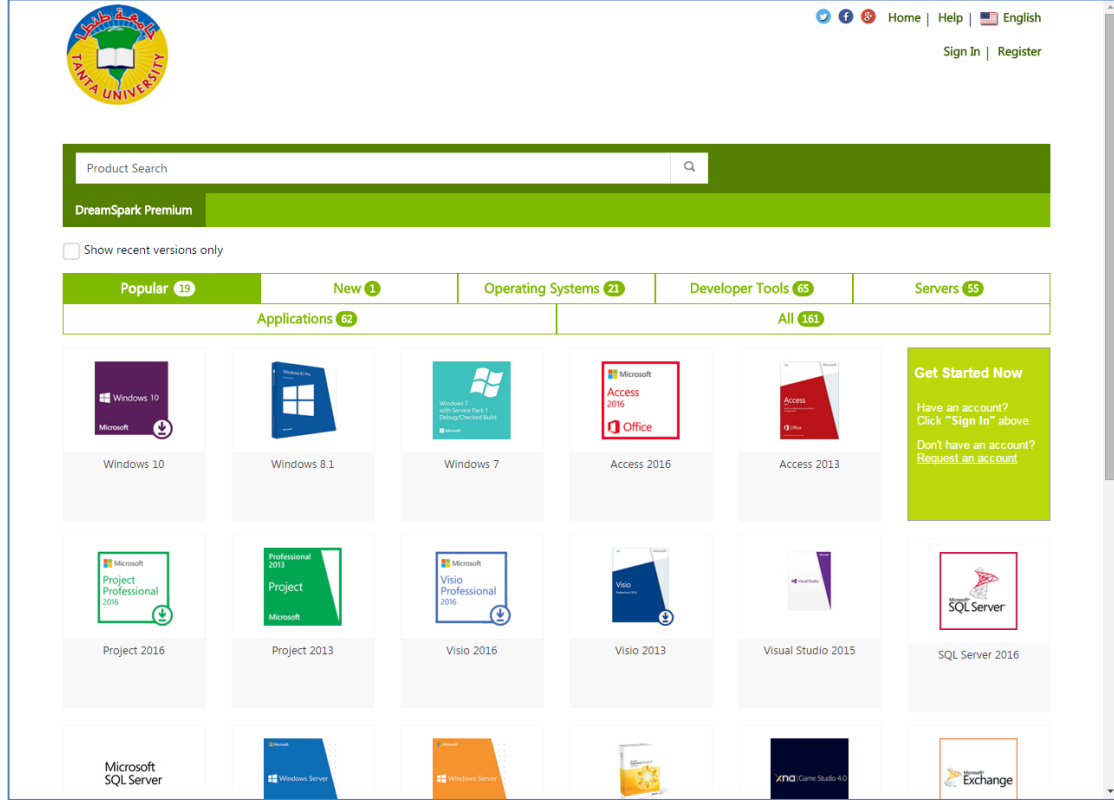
جامعة طنطا
TANTA UNIVERSITY

Home | Help | English

Sign In | Register

Product Search

DreamSpark Premium

Show recent versions only

| Popular 19 | New 1 | Operating Systems 21 | Developer Tools 65 | Servers 55 |
|---|---|---|---|---|

| Applications 62 | All 161 |
|---|---|

Windows 10
Microsoft
Windows 10

Windows 8.1

Windows 7
with Service Pack 1
Debug/Checked Build
Microsoft
Windows 7

Microsoft
Access
2016
Office
Access 2016

Access
Office
Access 2013

Get Started Now

Have an account?
Click "Sign In" above.

Don't have an account?
Request an account

Microsoft
Project
Professional
2016
Project 2016

Professional
2013
Project
Microsoft
Project 2013

Microsoft
Visio
Professional
2016
Visio 2016

Visio
Professional 2013
Visio 2013

Visual Studio
Visual Studio 2015

Microsoft
SQL Server
SQL Server 2016

Microsoft
SQL Server

Microsoft
Windows Server

Microsoft
Windows Server

XNA Game Studio 4.0

Microsoft
Exchange